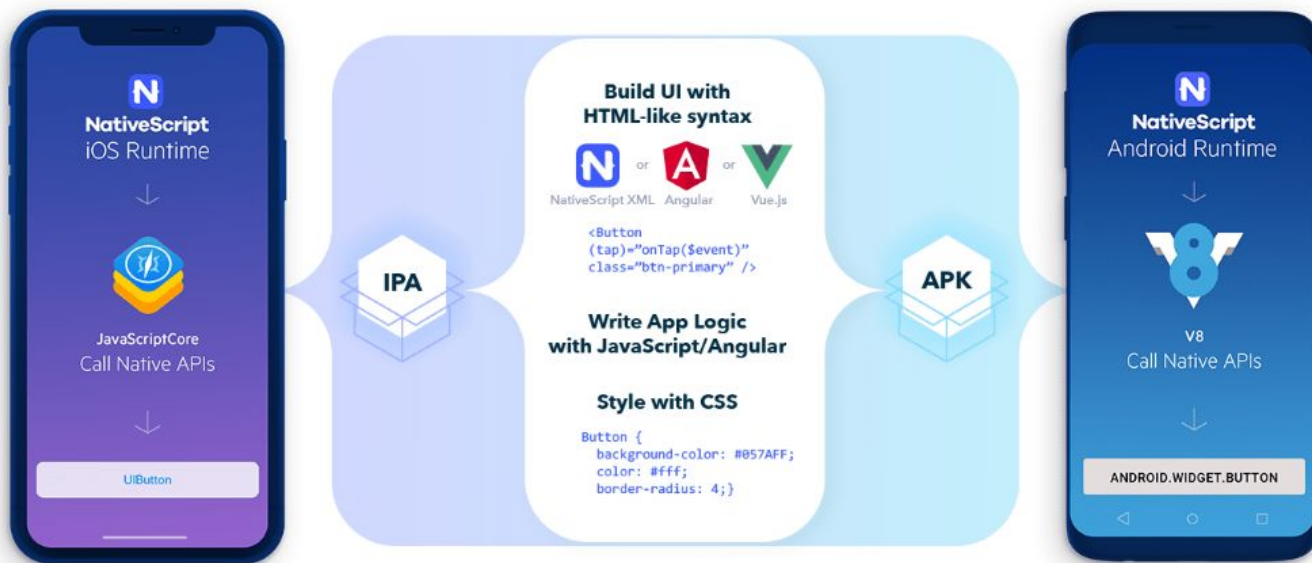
NativeScript
iOS Runtime

JavaScriptCore
Call Native APIs

UIButton

IPA

Build UI with
HTML-like syntax

NativeScript XML or Angular or Vue.js

<Button
(tap)="onTap($event)"
class="btn-primary" />

Write App Logic
with JavaScript/Angular

Style with CSS

Button {
background-color: #057AFF;
color: #fff;
border-radius: 4;}

APK

NativeScript
Android Runtime

V8
Call Native APIs

ANDROID.WIDGET.BUTTON